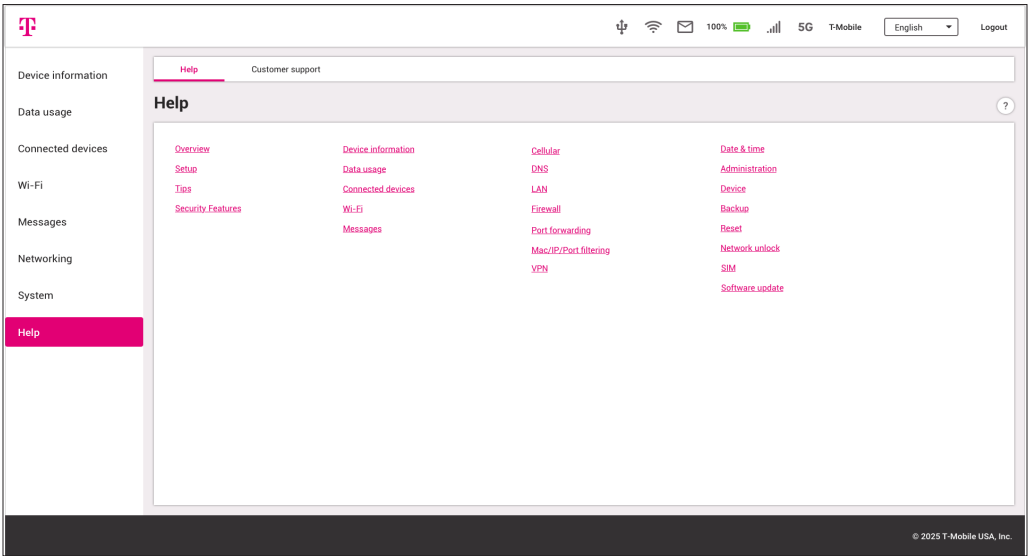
T

100% 5G T-Mobile English Logout

Device information
Data usage
Connected devices
Wi-Fi
Messages
Networking
System
Help

Help Customer support

Help

?

Overview
Setup
Tips
Security Features

Device information
Data usage
Connected devices
Wi-Fi
Messages

Cellular
DNS
LAN
Firewall
Port forwarding
Mac/IP/Port filtering
VPN

Date & time
Administration
Device
Backup
Reset
Network unlock
SIM
Software update

© 2025 T-Mobile USA, Inc.